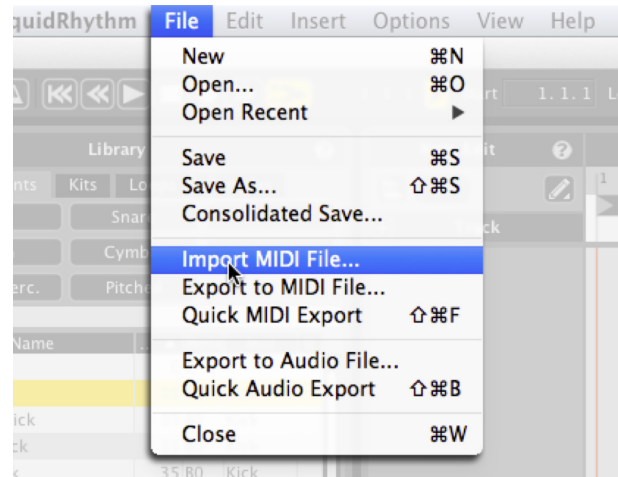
quidRhythm File Edit Insert Options View Help

New ⌘N
Open... ⌘O
Open Recent ▶

Save ⌘S
Save As... ⇧⌘S
Consolidated Save...

Import MIDI File...
Export to MIDI File...
Quick MIDI Export ⇧⌘F

Export to Audio File...
Quick Audio Export ⇧⌘B

Close ⌘W

rt 1. 1. 1 L

Library

nts Kits Lo

Snar

Cymb

erc. Pitche

Name

ick

ck

k 35 B0 Kick

it

1

ck